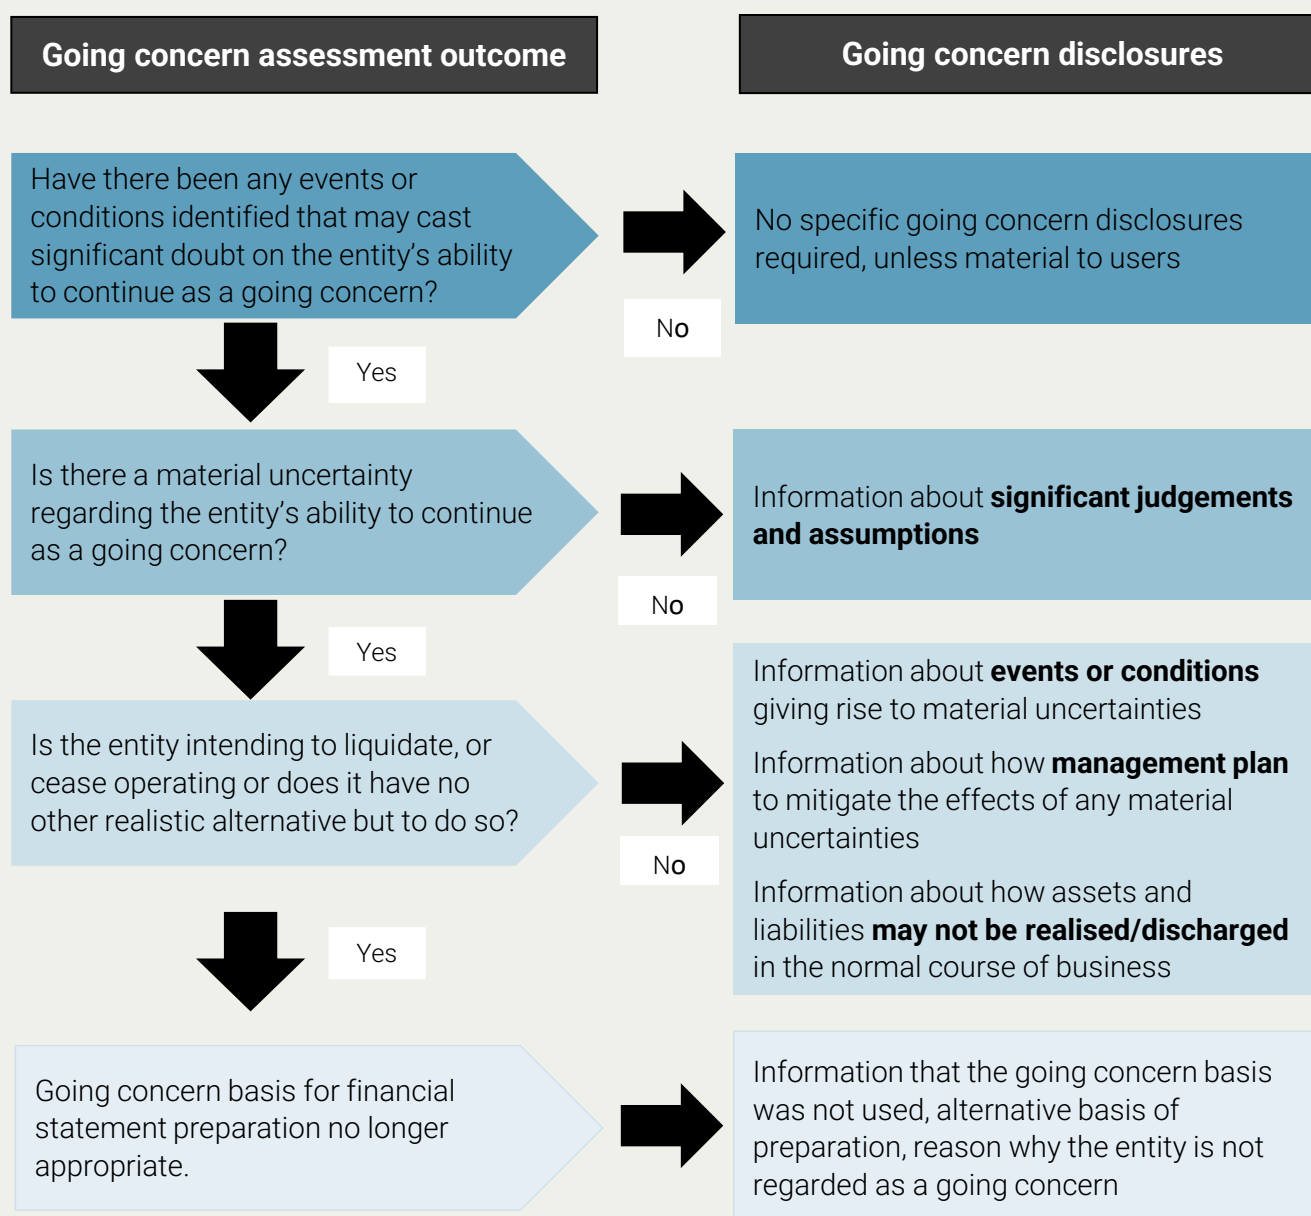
Going concern assessment outcome

Going concern disclosures

Have there been any events or conditions identified that may cast significant doubt on the entity's ability to continue as a going concern?

No

No specific going concern disclosures required, unless material to users

Yes

Is there a material uncertainty regarding the entity's ability to continue as a going concern?

No

Information about **significant judgements and assumptions**

Yes

Is the entity intending to liquidate, or cease operating or does it have no other realistic alternative but to do so?

No

Information about **events or conditions** giving rise to material uncertainties

Information about how **management plan** to mitigate the effects of any material uncertainties

Information about how assets and liabilities **may not be realised/discharged** in the normal course of business

Yes

Going concern basis for financial statement preparation no longer appropriate.

Information that the going concern basis was not used, alternative basis of preparation, reason why the entity is not regarded as a going concern